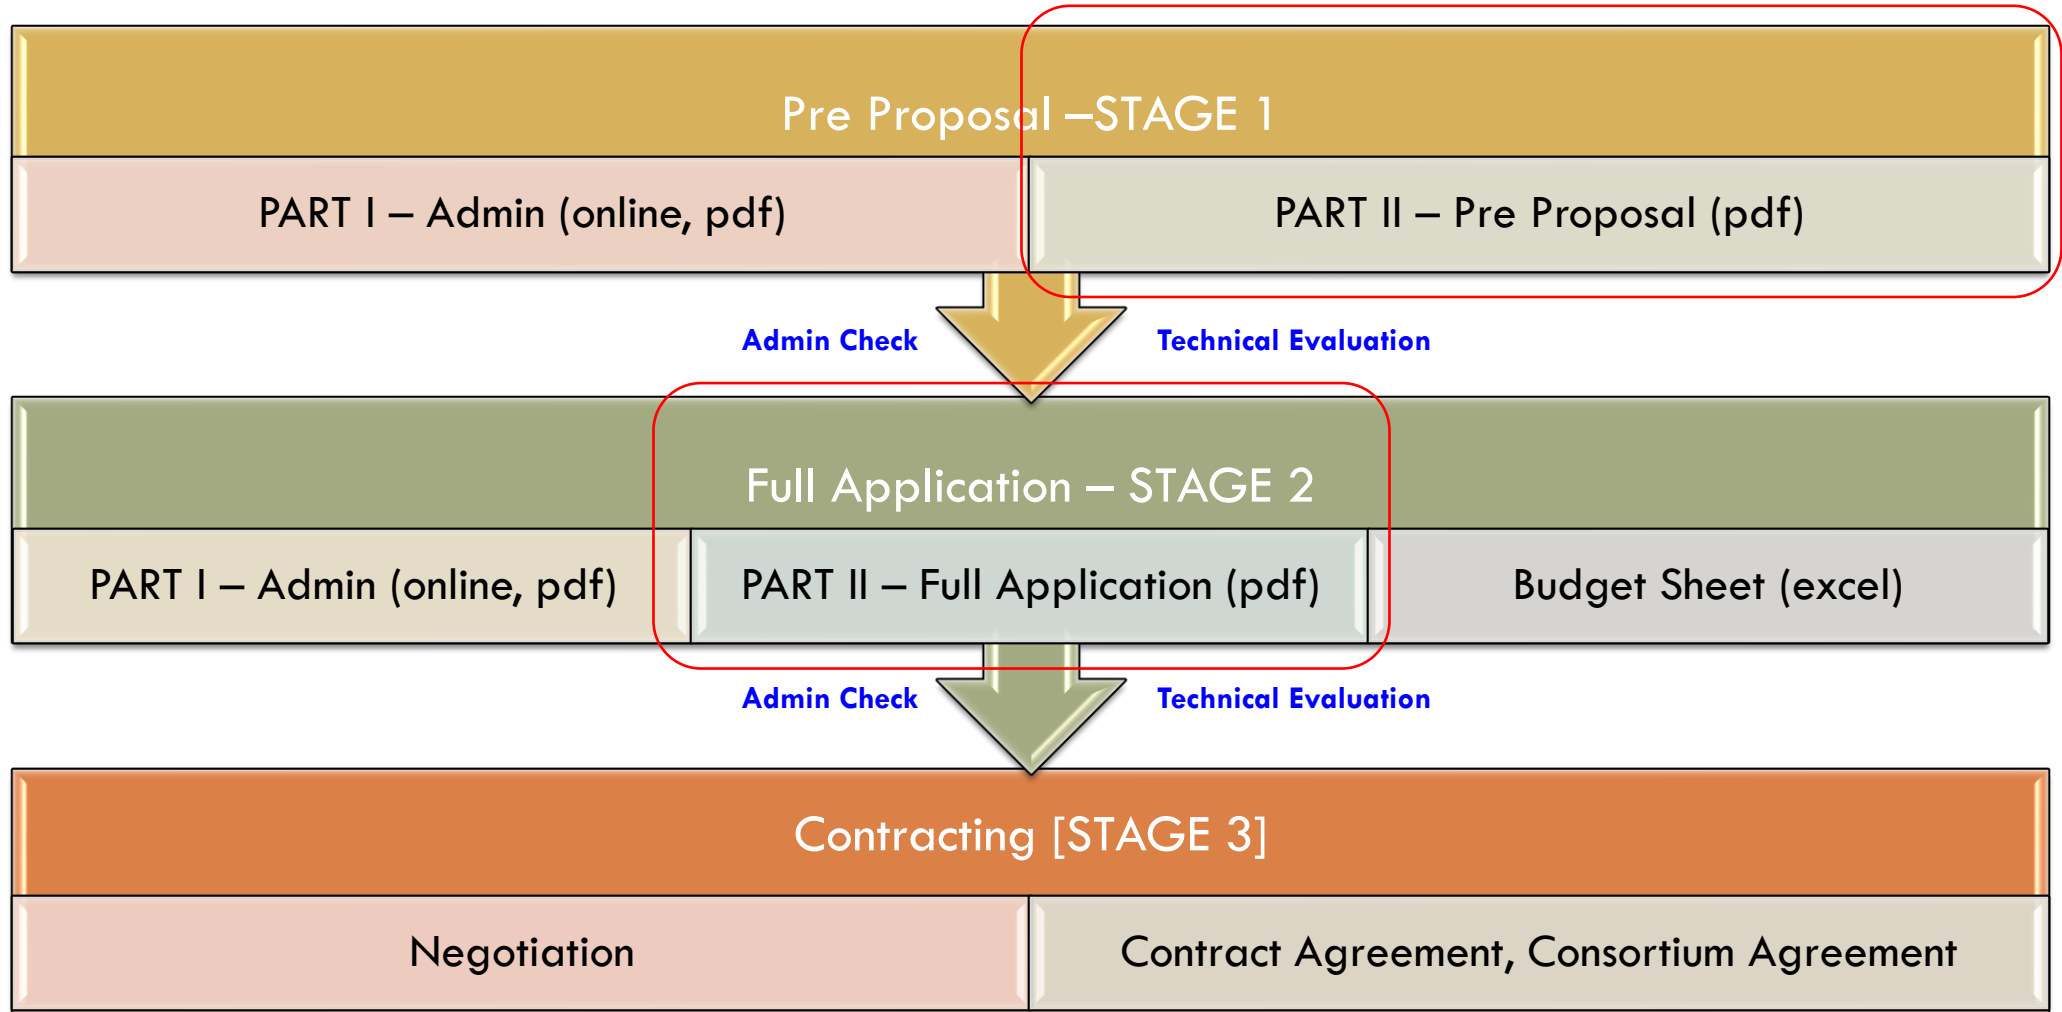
Pre Proposal –STAGE 1

PART I – Admin (online, pdf)

PART II – Pre Proposal (pdf)

Admin Check

Technical Evaluation

Full Application – STAGE 2

PART I – Admin (online, pdf)

PART II – Full Application (pdf)

Budget Sheet (excel)

Admin Check

Technical Evaluation

Contracting [STAGE 3]

Negotiation

Contract Agreement, Consortium Agreement